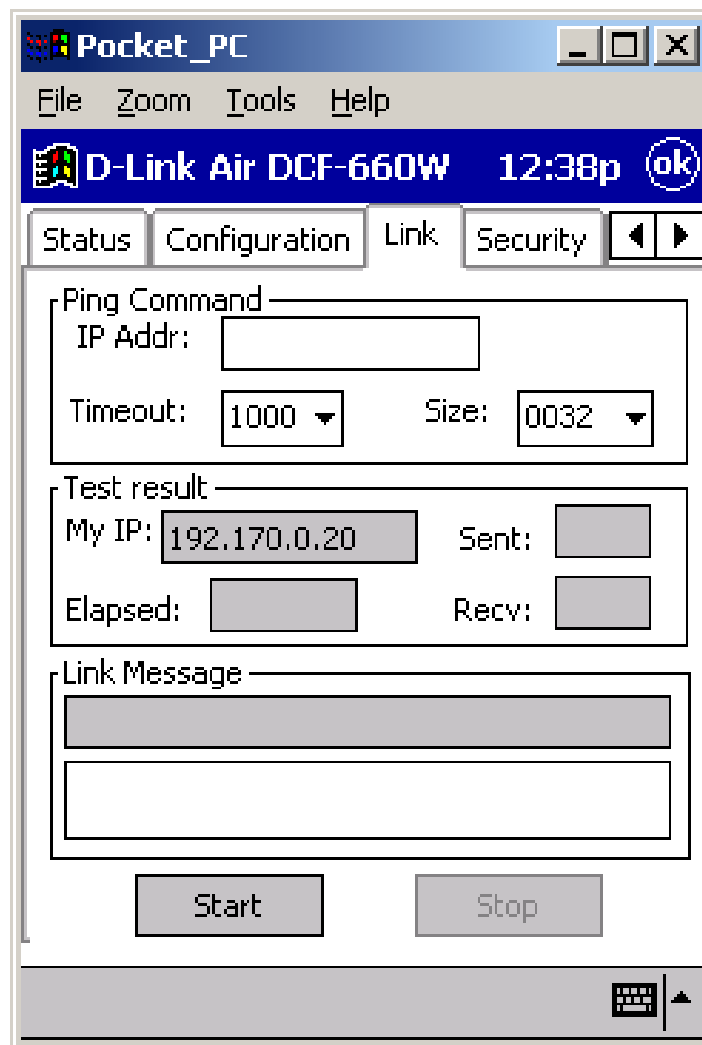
Pocket_PC

File Zoom Tools Help

D-Link Air DCF-660W 12:38p ok

Status Configuration Link Security

Ping Command
IP Addr:
Timeout: 1000
Size: 0032

Test result
My IP: 192.170.0.20
Sent:
Elapsed:
Recv:

Link Message

Start Stop